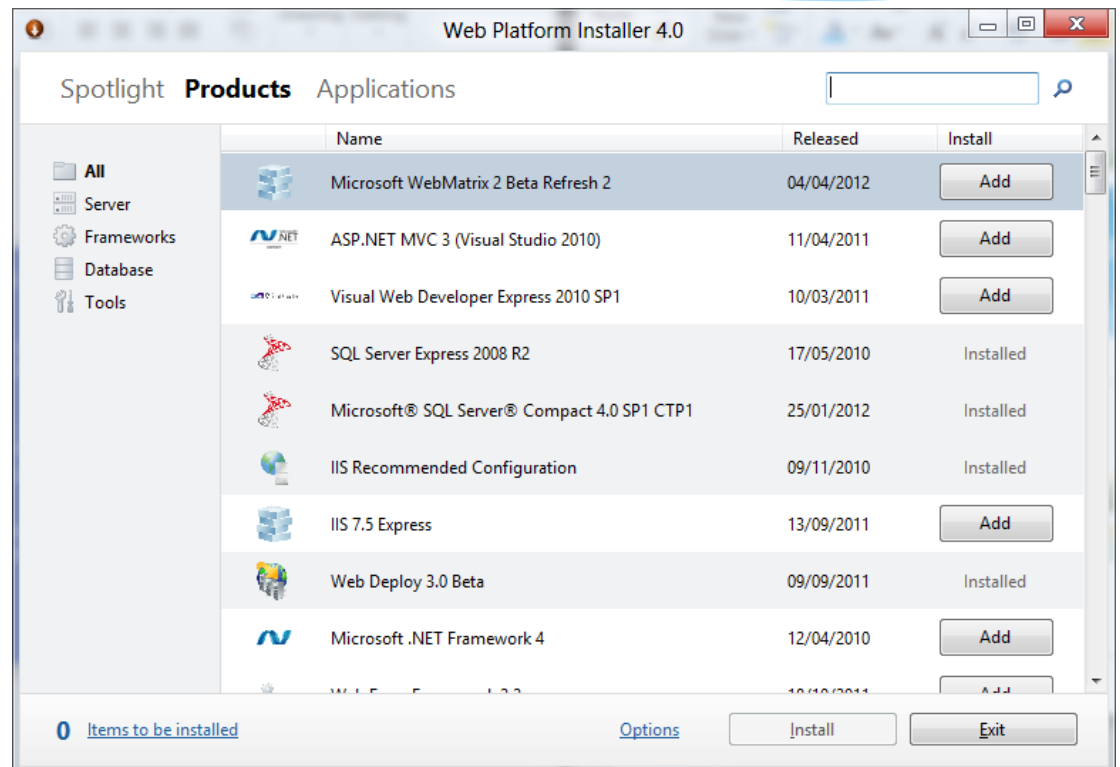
Web Platform Installer 4.0

Spotlight **Products** Applications

All
Server
Frameworks
Database
Tools

| Name | Released | Install |
|---|---|---|
| Microsoft WebMatrix 2 Beta Refresh 2 | 04/04/2012 | Add |
| ASP.NET MVC 3 (Visual Studio 2010) | 11/04/2011 | Add |
| Visual Web Developer Express 2010 SP1 | 10/03/2011 | Add |
| SQL Server Express 2008 R2 | 17/05/2010 | Installed |
| Microsoft® SQL Server® Compact 4.0 SP1 CTP1 | 25/01/2012 | Installed |
| IIS Recommended Configuration | 09/11/2010 | Installed |
| IIS 7.5 Express | 13/09/2011 | Add |
| Web Deploy 3.0 Beta | 09/09/2011 | Installed |
| Microsoft .NET Framework 4 | 12/04/2010 | Add |
| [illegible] | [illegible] | Add |

0 Items to be installed

Options Install Exit